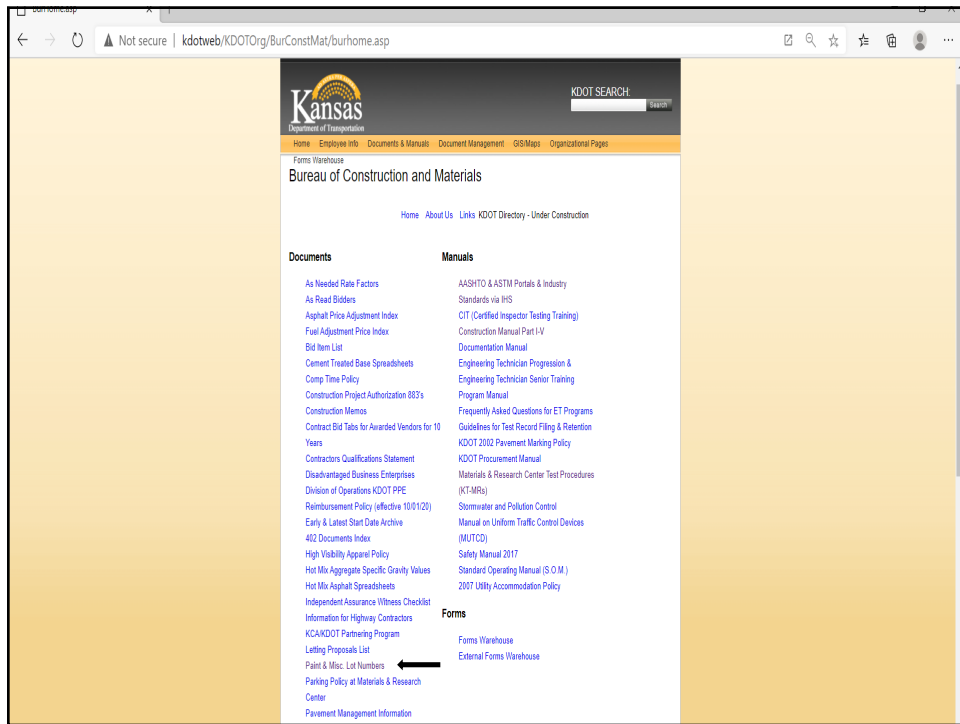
burhome.asp

Not secure | kdotweb/KDOTOrg/BurConstMat/burhome.asp

Kansas
Department of Transportation

KDOT SEARCH:
Search

Home Employee Info Documents & Manuals Document Management GIS/Maps Organizational Pages

Forms Warehouse

Bureau of Construction and Materials

Home About Us Links KDOT Directory - Under Construction

Documents

As Needed Rate Factors
As Read Bidders
Asphalt Price Adjustment Index
Fuel Adjustment Price Index
Bid Item List
Cement Treated Base Spreadsheets
Comp Time Policy
Construction Project Authorization 883's
Construction Memos
Contract Bid Tabs for Awarded Vendors for 10 Years
Contractors Qualifications Statement
Disadvantaged Business Enterprises
Division of Operations KDOT PPE Reimbursement Policy (effective 10/01/20)
Early & Latest Start Date Archive
402 Documents Index
High Visibility Apparel Policy
Hot Mix Aggregate Specific Gravity Values
Hot Mix Asphalt Spreadsheets
Independent Assurance Witness Checklist
Information for Highway Contractors
KCA/KDOT Partnering Program
Letting Proposals List
Paint & Misc. Lot Numbers
Parking Policy at Materials & Research Center
Pavement Management Information

Manuals

AASHTO & ASTM Portals & Industry Standards via IHS
CIT (Certified Inspector Testing Training)
Construction Manual Part I-V
Documentation Manual
Engineering Technician Progression & Engineering Technician Senior Training Program Manual
Frequently Asked Questions for ET Programs
Guidelines for Test Record Filing & Retention
KDOT 2002 Pavement Marking Policy
KDOT Procurement Manual
Materials & Research Center Test Procedures (KT-MRs)
Stormwater and Pollution Control
Manual on Uniform Traffic Control Devices (MUTCD)
Safety Manual 2017
Standard Operating Manual (S.O.M.)
2007 Utility Accommodation Policy

Forms

Forms Warehouse
External Forms Warehouse